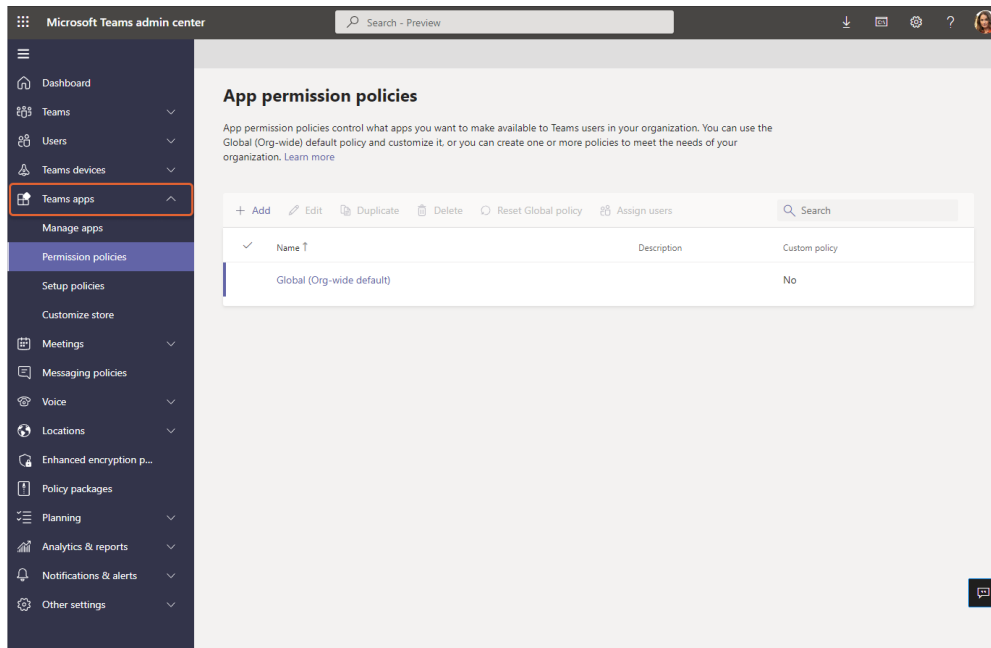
Microsoft Teams admin center

Search - Preview

Dashboard
Teams
Users
Teams devices
Teams apps
Manage apps
Permission policies
Setup policies
Customize store
Meetings
Messaging policies
Voice
Locations
Enhanced encryption p...
Policy packages
Planning
Analytics & reports
Notifications & alerts
Other settings

App permission policies

App permission policies control what apps you want to make available to Teams users in your organization. You can use the Global (Org-wide) default policy and customize it, or you can create one or more policies to meet the needs of your organization. Learn more

+ Add  Edit  Duplicate  Delete  Reset Global policy  Assign users  Search

| ✓ | Name ↑ | Description | Custom policy |
|---|---|---|---|
| | Global (Org-wide default) | | No |